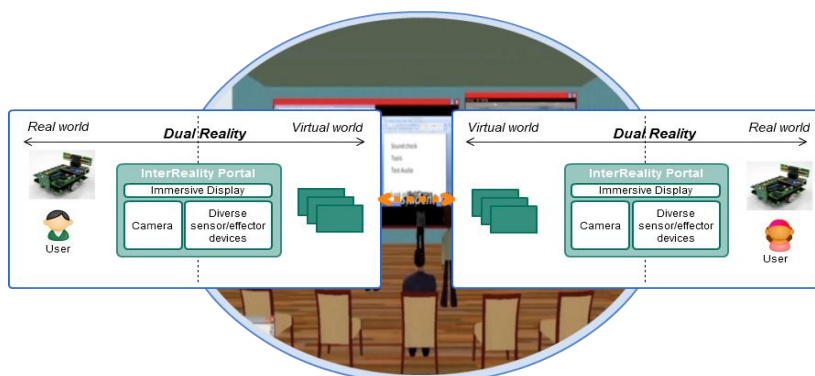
Real world
Dual Reality
Virtual world

InterReality Portal
Immersive Display
Camera
Diverse sensor/effector devices

User

Virtual world
Dual Reality
Real world

InterReality Portal
Immersive Display
Camera
Diverse sensor/effector devices

User

Sound check
Tools
Test Audio